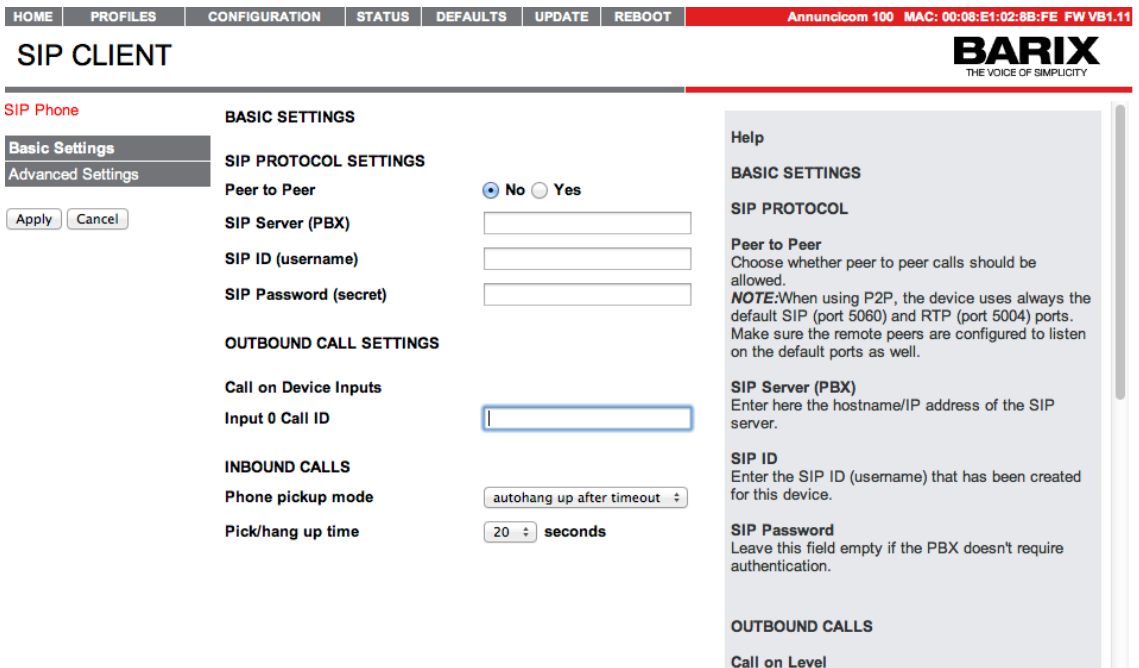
HOME | PROFILES | CONFIGURATION | STATUS | DEFAULTS | UPDATE | REBOOT

Annuncicom 100 MAC: 00:08:E1:02:8B:FE FW VB1.11

SIP CLIENT

BARIX
THE VOICE OF SIMPLICITY

SIP Phone

Basic Settings
Advanced Settings

Apply Cancel

BASIC SETTINGS

SIP PROTOCOL SETTINGS

Peer to Peer ● No ○ Yes

SIP Server (PBX)

SIP ID (username)

SIP Password (secret)

OUTBOUND CALL SETTINGS

Call on Device Inputs

Input 0 Call ID

INBOUND CALLS

Phone pickup mode autohang up after timeout

Pick/hang up time 20 seconds

Help

BASIC SETTINGS

SIP PROTOCOL

Peer to Peer
Choose whether peer to peer calls should be allowed.
NOTE:When using P2P, the device uses always the default SIP (port 5060) and RTP (port 5004) ports. Make sure the remote peers are configured to listen on the default ports as well.

SIP Server (PBX)
Enter here the hostname/IP address of the SIP server.

SIP ID
Enter the SIP ID (username) that has been created for this device.

SIP Password
Leave this field empty if the PBX doesn't require authentication.

OUTBOUND CALLS

Call on Level